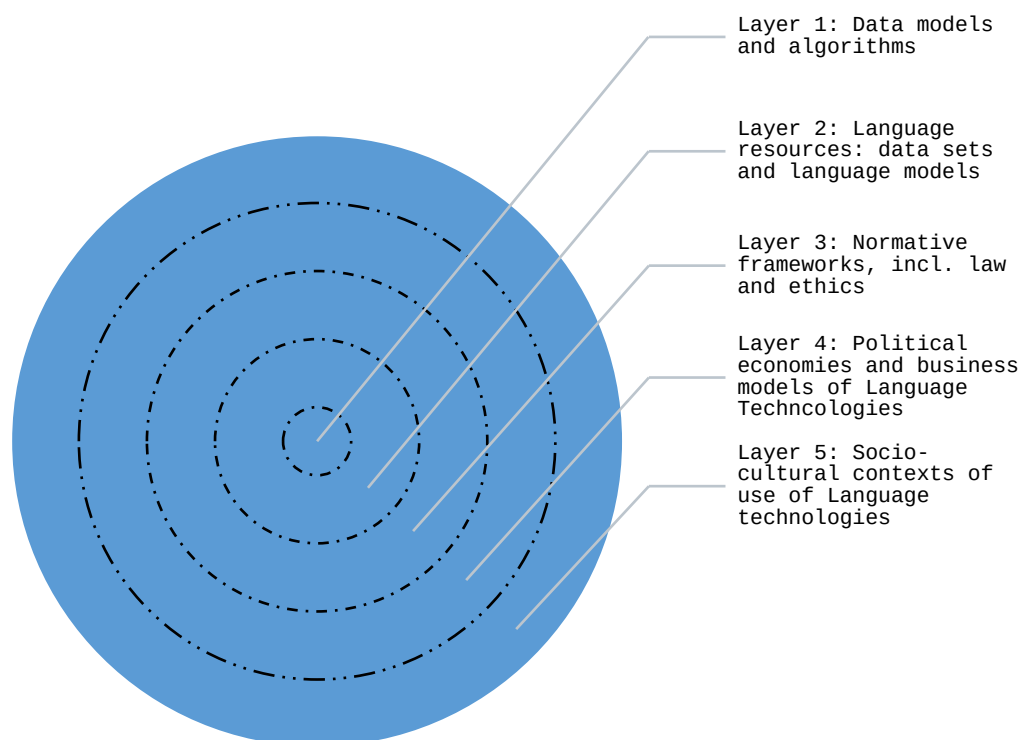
Layer 1: Data models and algorithms

Layer 2: Language resources: data sets and language models

Layer 3: Normative frameworks, incl. law and ethics

Layer 4: Political economies and business models of Language Techncologies

Layer 5: Socio-cultural contexts of use of Language technologies